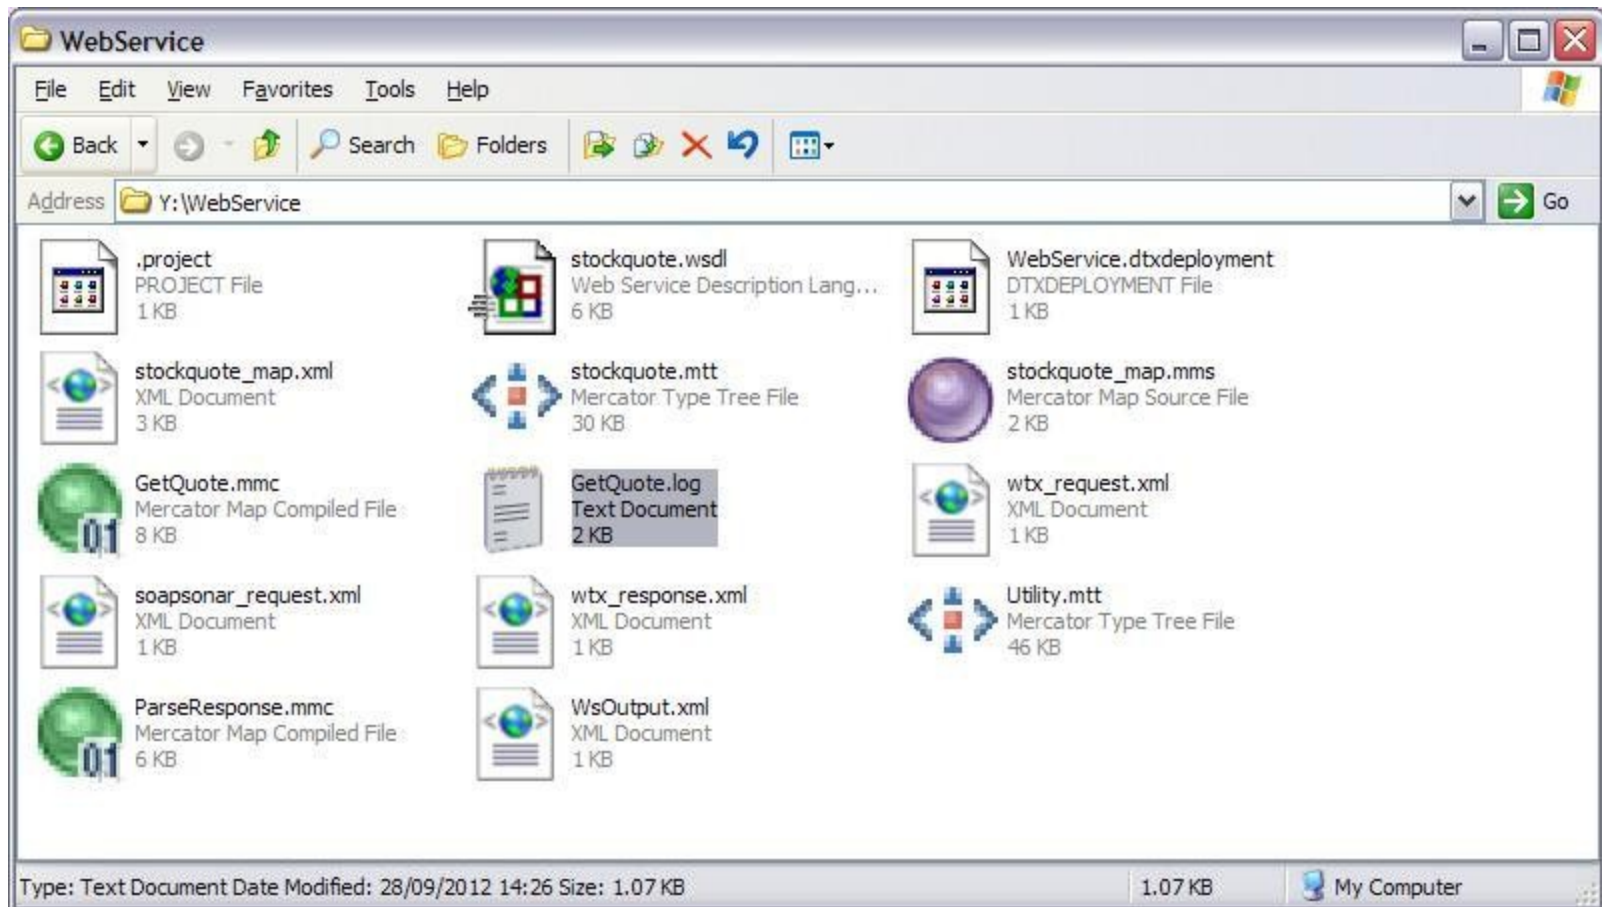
WebService

File Edit View Favorites Tools Help

Back Search Folders

Address Y:\WebService Go

.project
PROJECT File
1 KB

stockquote.wsdl
Web Service Description Lang...
6 KB

WebService.dtxdeployment
DTXDEPLOYMENT File
1 KB

stockquote_map.xml
XML Document
3 KB

stockquote.mtt
Mercator Type Tree File
30 KB

stockquote_map.mms
Mercator Map Source File
2 KB

GetQuote.mmc
Mercator Map Compiled File
8 KB

GetQuote.log
Text Document
2 KB

wtx_request.xml
XML Document
1 KB

soapsonar_request.xml
XML Document
1 KB

wtx_response.xml
XML Document
1 KB

Utility.mtt
Mercator Type Tree File
46 KB

ParseResponse.mmc
Mercator Map Compiled File
6 KB

WsOutput.xml
XML Document
1 KB

Type: Text Document Date Modified: 28/09/2012 14:26 Size: 1.07 KB 1.07 KB My Computer